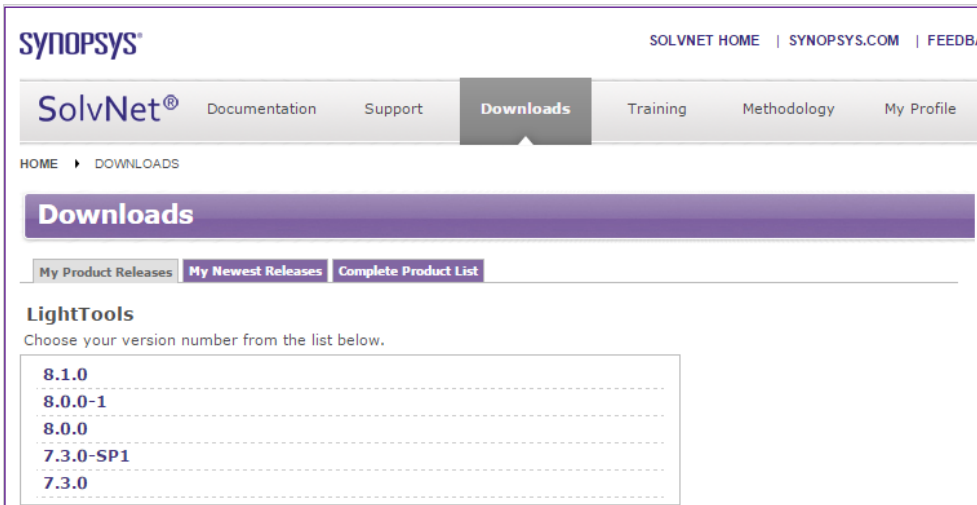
SYNOPSYS®

SOLVNET HOME | SYNOPSYS.COM | FEEDBA

SolvNet® Documentation Support Downloads Training Methodology My Profile

HOME ▸ DOWNLOADS

Downloads

My Product Releases | My Newest Releases | Complete Product List

LightTools

Choose your version number from the list below.

8.1.0
8.0.0-1
8.0.0
7.3.0-SP1
7.3.0